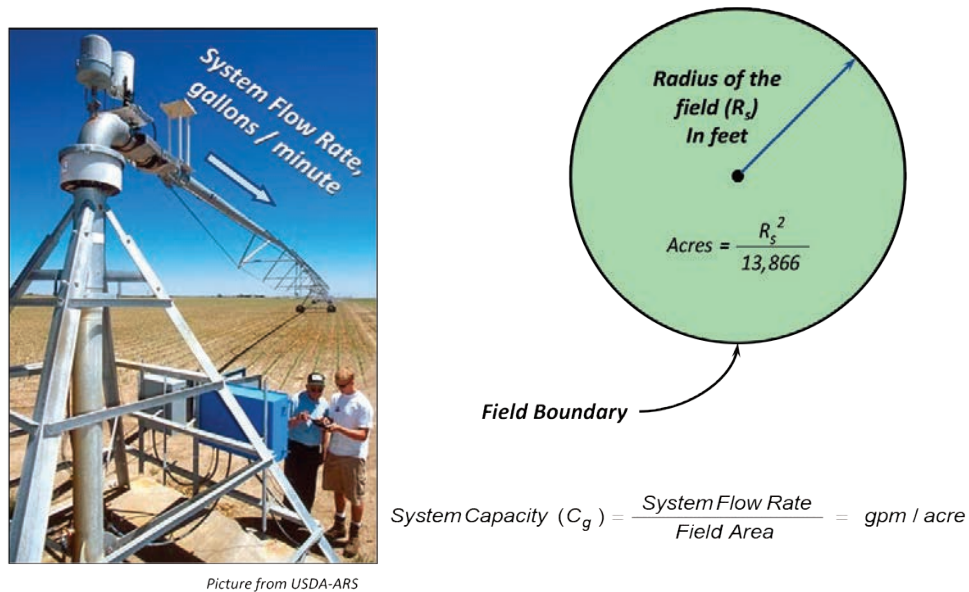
System Flow Rate, gallons / minute

Picture from USDA-ARS

Radius of the field ($R_s$) In feet

Acres = $\frac{R_s^2}{13,866}$

Field Boundary

System Capacity $(C_g) = \frac{\text{System Flow Rate}}{\text{Field Area}} = $ gpm / acre